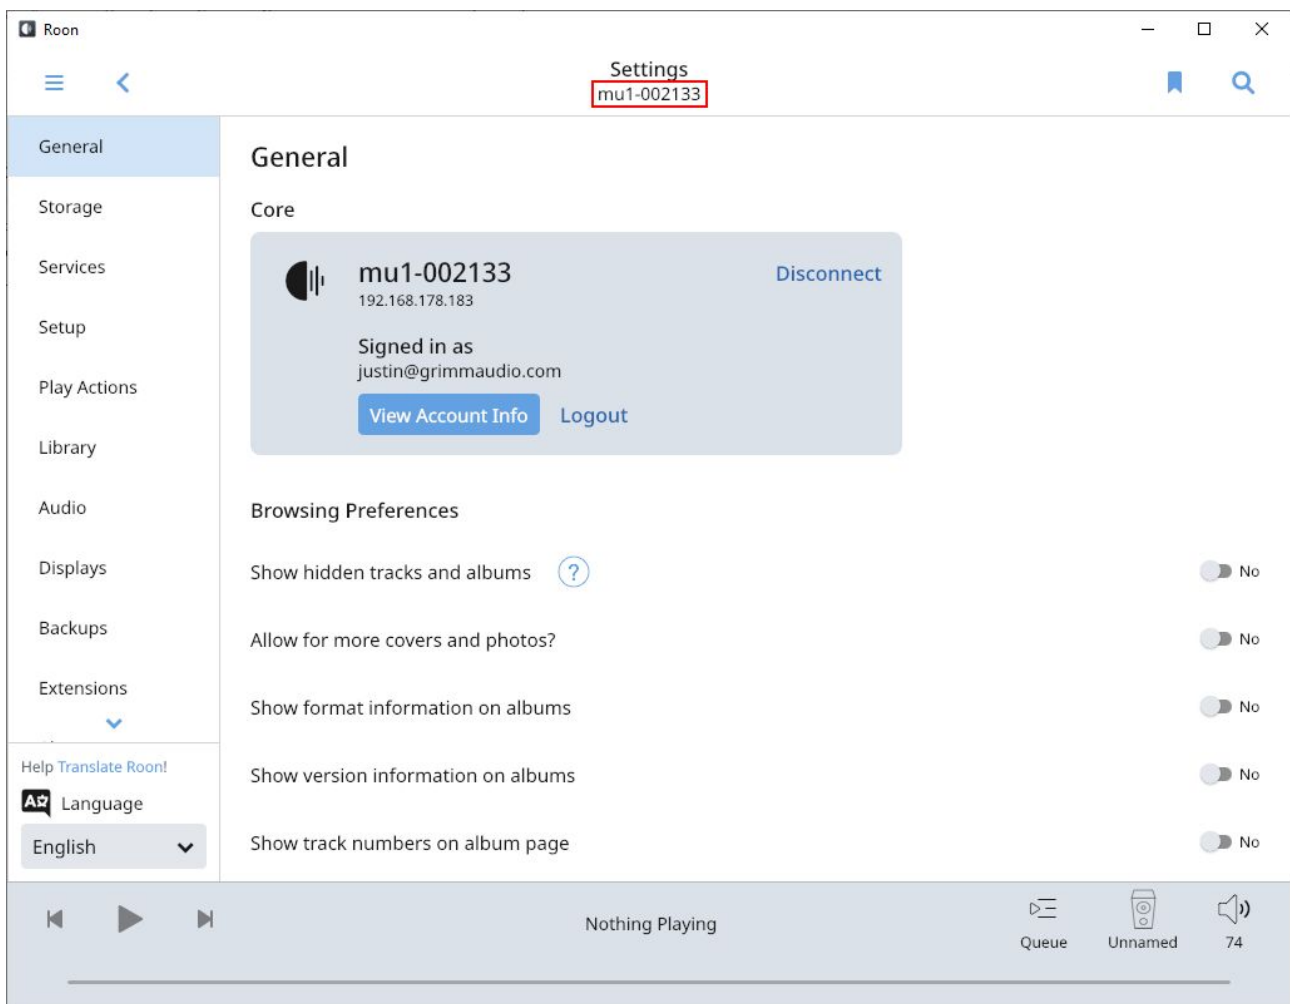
Roon

Settings
mu1-002133

General
Storage
Services
Setup
Play Actions
Library
Audio
Displays
Backups
Extensions

Help Translate Roon!
Language
English

General

Core

mu1-002133
192.168.178.183
Disconnect

Signed in as
justin@grimmaudio.com
View Account Info
Logout

Browsing Preferences

Show hidden tracks and albums ? No

Allow for more covers and photos? No

Show format information on albums No

Show version information on albums No

Show track numbers on album page No

Nothing Playing
Queue
Unnamed
74